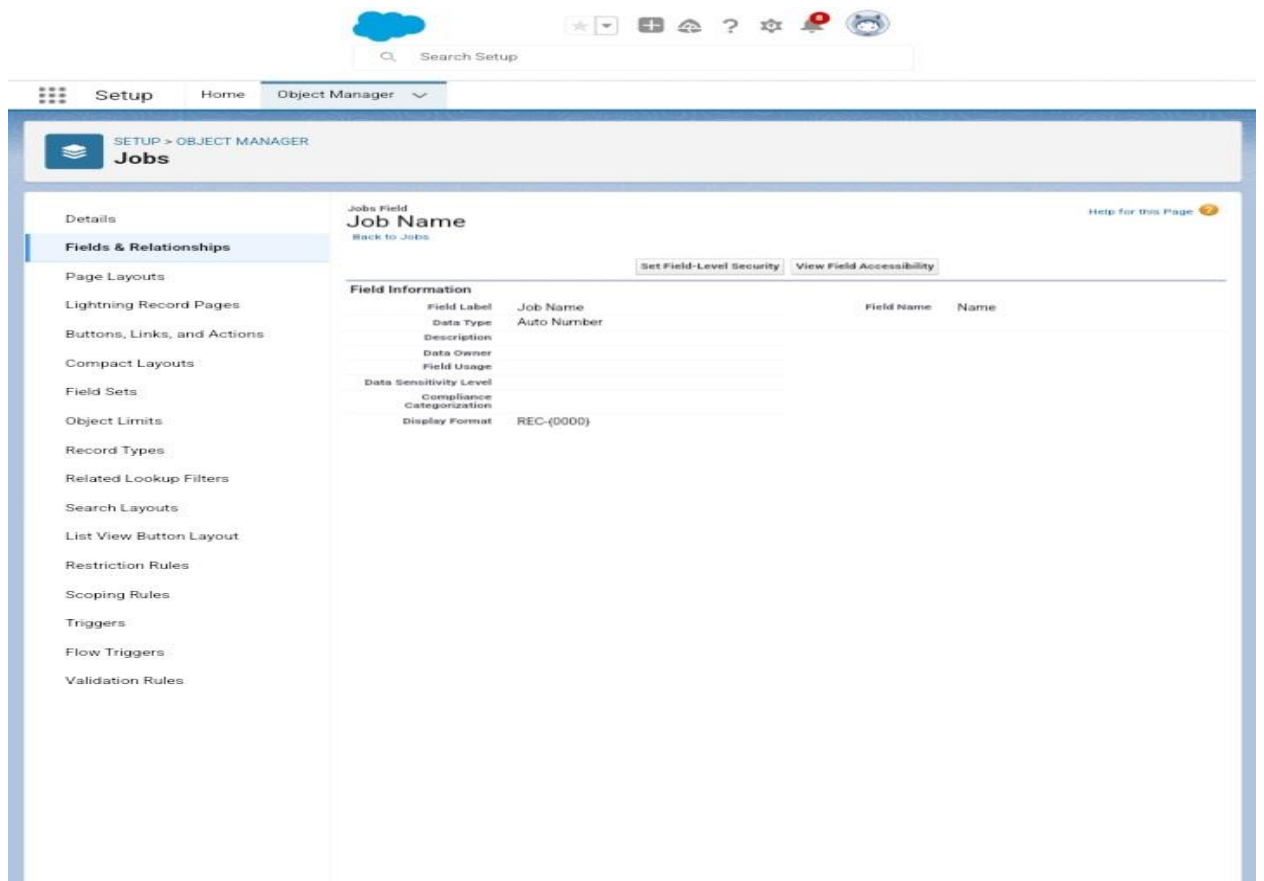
Search Setup

Setup Home Object Manager

SETUP > OBJECT MANAGER
Jobs

Details

Fields & Relationships

Page Layouts

Lightning Record Pages

Buttons, Links, and Actions

Compact Layouts

Field Sets

Object Limits

Record Types

Related Lookup Filters

Search Layouts

List View Button Layout

Restriction Rules

Scoping Rules

Triggers

Flow Triggers

Validation Rules

Jobs Field
Job Name
Back to Jobs

Help for this Page

Set Field-Level Security | View Field Accessibility

Field Information

| | | | |
|---|---|---|---|
| Field Label | Job Name | Field Name | Name |
| Data Type | Auto Number | | |
| Description | | | |
| Data Owner | | | |
| Field Usage | | | |
| Data Sensitivity Level | | | |
| Compliance Categorization | | | |
| Display Format | REC-{0000} | | |